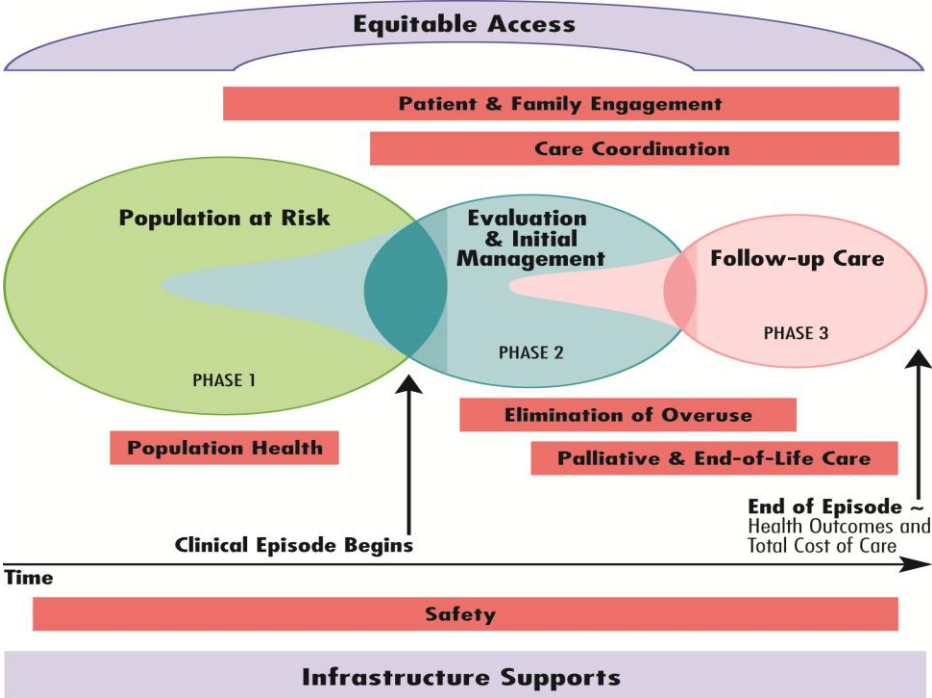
Equitable Access

Patient & Family Engagement

Care Coordination

Population at Risk

PHASE 1

Evaluation & Initial Management

PHASE 2

Follow-up Care

PHASE 3

Elimination of Overuse

Population Health

Palliative & End-of-Life Care

End of Episode ~ Health Outcomes and Total Cost of Care

Clinical Episode Begins

Time

Safety

Infrastructure Supports